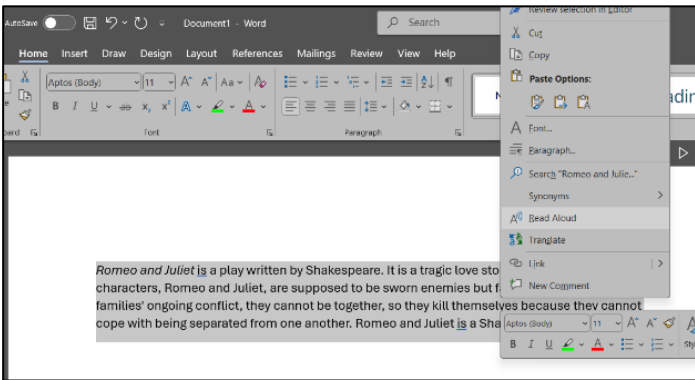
AutoSave Off Document1 • Word Search

Home Insert Draw Design Layout References Mailings Review View Help

Aptos (Body) 11 A A Aa

B I U ab x x A A

board Font Paragraph

N adin

Review selection in Editor

Cut

Copy

Paste Options:

Font...

Paragraph...

Search "Romeo and Julie..."

Synonyms

Read Aloud

Translate

Link

New Comment

Romeo and Juliet is a play written by Shakespeare. It is a tragic love sto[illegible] characters, Romeo and Juliet, are supposed to be sworn enemies but f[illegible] families' ongoing conflict, they cannot be together, so they kill themselves because they cannot cope with being separated from one another. Romeo and Juliet is a Sha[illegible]

Aptos (Body) 11 A A

B I U

Sty